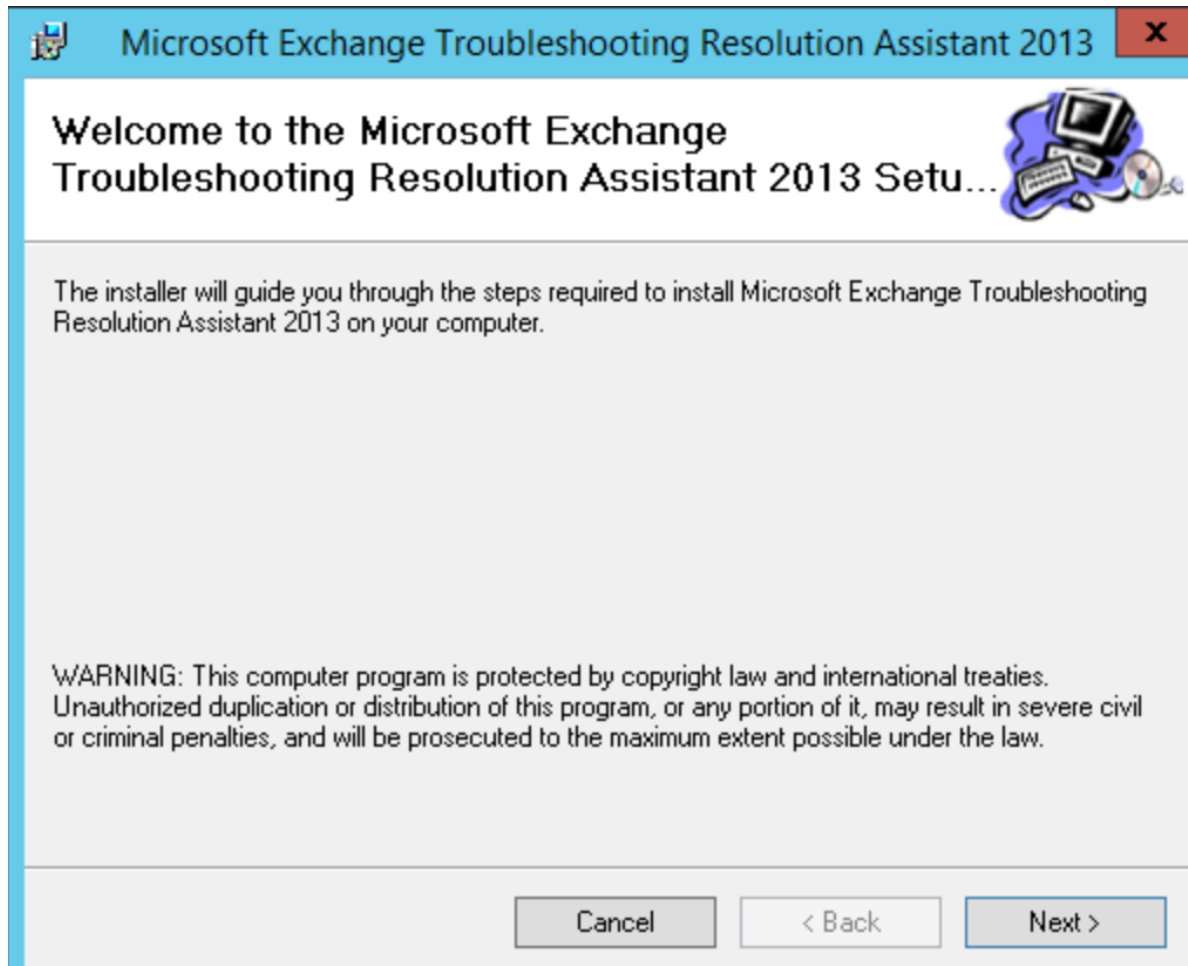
Microsoft Exchange Troubleshooting Resolution Assistant 2013

Welcome to the Microsoft Exchange Troubleshooting Resolution Assistant 2013 Setu...

The installer will guide you through the steps required to install Microsoft Exchange Troubleshooting Resolution Assistant 2013 on your computer.

WARNING: This computer program is protected by copyright law and international treaties. Unauthorized duplication or distribution of this program, or any portion of it, may result in severe civil or criminal penalties, and will be prosecuted to the maximum extent possible under the law.

Cancel
< Back
Next >